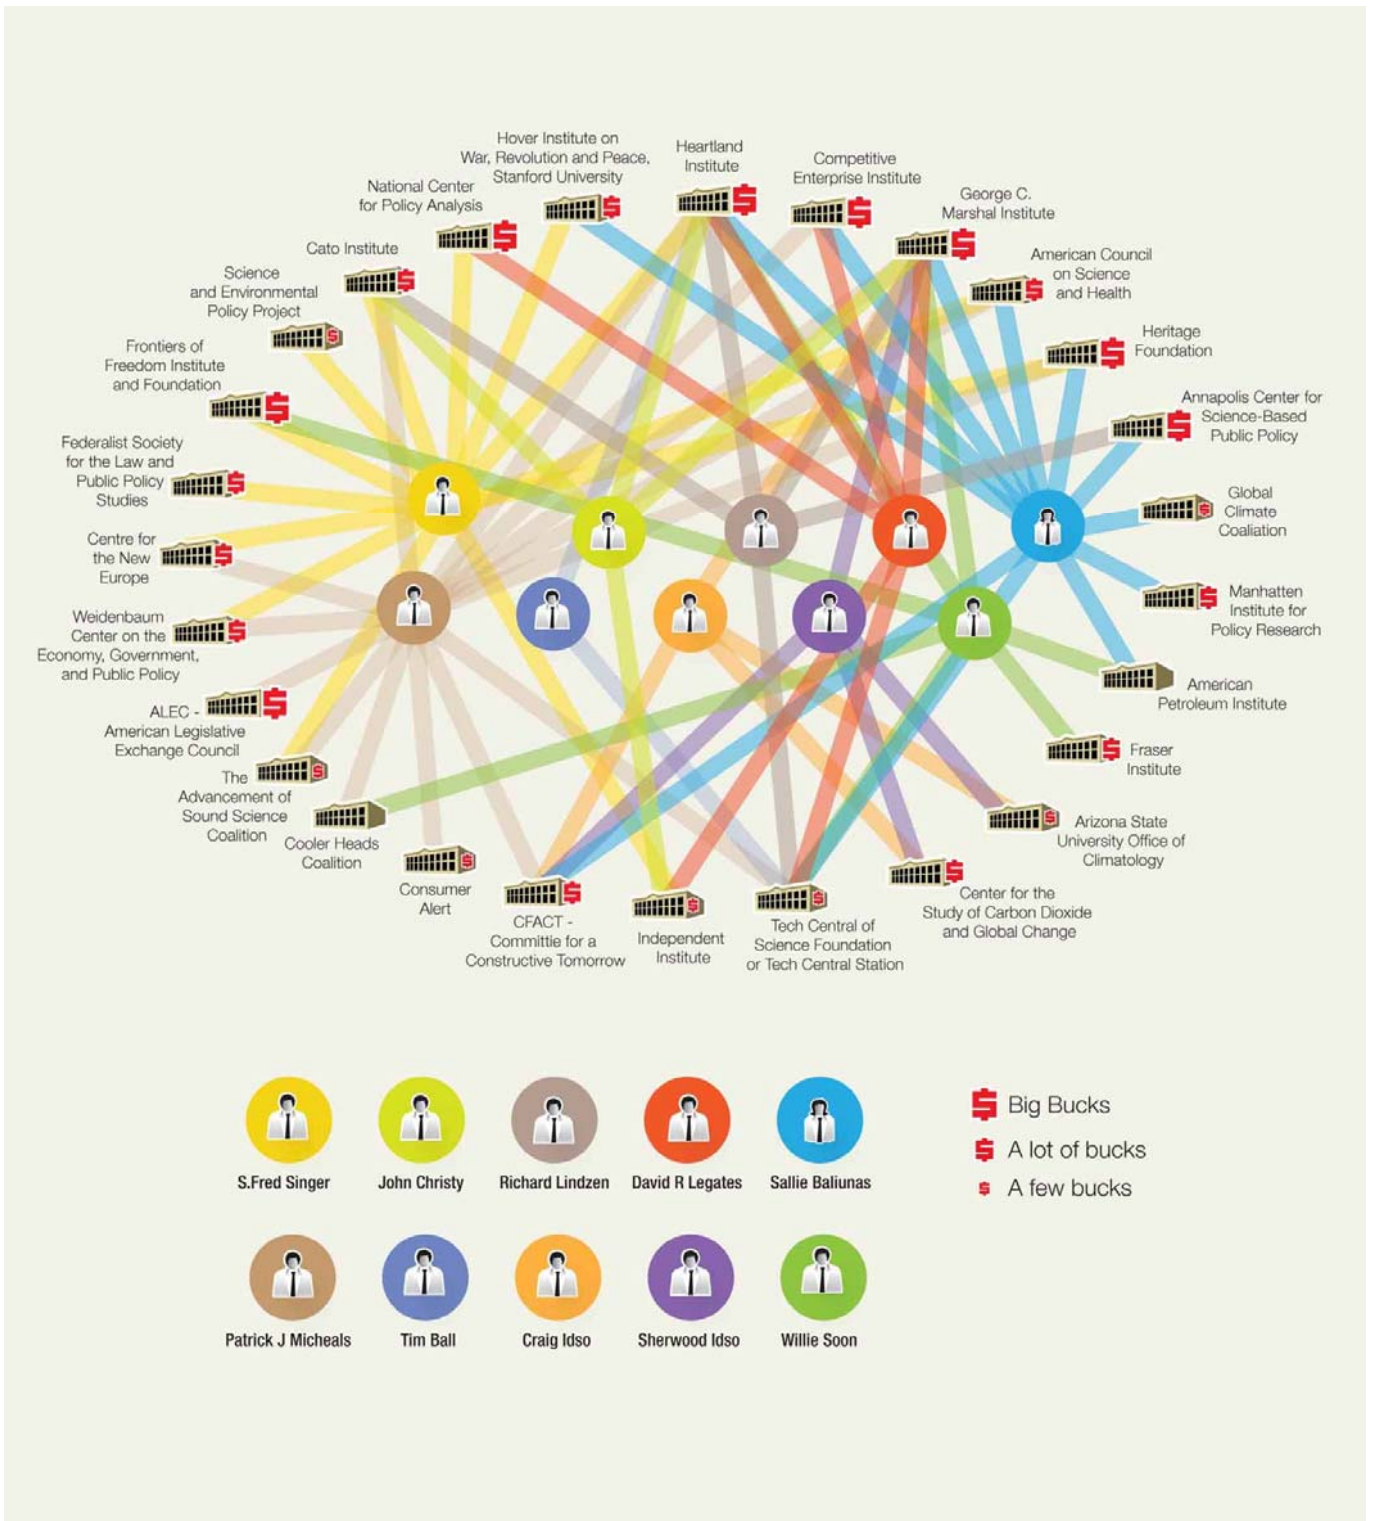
Hover Institute on War, Revolution and Peace, Stanford University

Heartland Institute

Competitive Enterprise Institute

National Center for Policy Analysis

George C. Marshal Institute

Cato Institute

American Council on Science and Health

Science and Environmental Policy Project

Heritage Foundation

Frontiers of Freedom Institute and Foundation

Annapolis Center for Science-Based Public Policy

Federalist Society for the Law and Public Policy Studies

Global Climate Coaliation

Centre for the New Europe

Manhatten Institute for Policy Research

Weidenbaum Center on the Economy, Government, and Public Policy

American Petroleum Institute

ALEC - American Legislative Exchange Council

Fraser Institute

The Advancement of Sound Science Coalition

Arizona State University Office of Climatology

Cooler Heads Coalition

Consumer Alert

Center for the Study of Carbon Dioxide and Global Change

CFACT - Committie for a Constructive Tomorrow

Independent Institute

Tech Central of Science Foundation or Tech Central Station

S.Fred Singer

John Christy

Richard Lindzen

David R Legates

Sallie Baliunas

Big Bucks

A lot of bucks

A few bucks

Patrick J Micheals

Tim Ball

Craig Idso

Sherwood Idso

Willie Soon